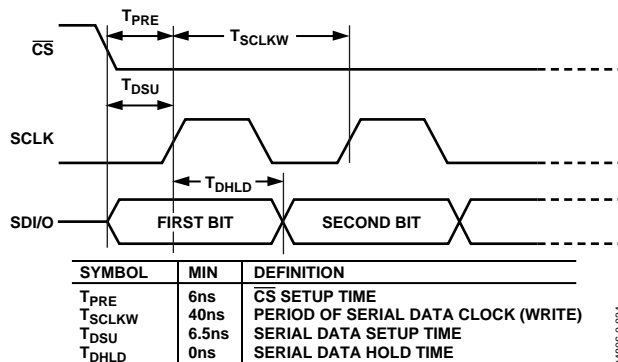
$T_{PRE}$

$\overline{CS}$

$T_{SCLKW}$

$T_{DSU}$

SCLK

$T_{DHLD}$

SDI/O

FIRST BIT

SECOND BIT

| SYMBOL | MIN | DEFINITION |
|---|---|---|
| $T_{PRE}$ | 6ns | $\overline{CS}$ SETUP TIME |
| $T_{SCLKW}$ | 40ns | PERIOD OF SERIAL DATA CLOCK (WRITE) |
| $T_{DSU}$ | 6.5ns | SERIAL DATA SETUP TIME |
| $T_{DHLD}$ | 0ns | SERIAL DATA HOLD TIME |

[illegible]